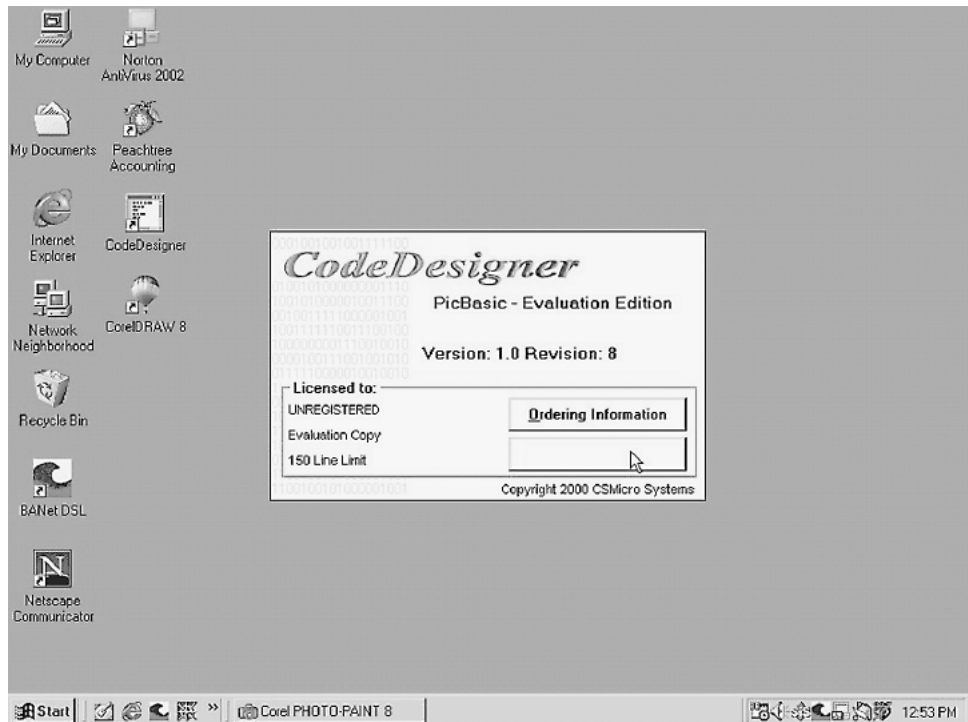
My Computer

Norton AntiVirus 2002

My Documents

Peachtree Accounting

Internet Explorer

CodeDesigner

Network Neighborhood

CorelDRAW 8

Recycle Bin

BANet DSL

Netscape Communicator

CodeDesigner

PicBasic - Evaluation Edition

Version: 1.0 Revision: 8

Licensed to:

UNREGISTERED

Evaluation Copy

150 Line Limit

Ordering Information

Copyright 2000 CSMicro Systems

Start

Corel PHOTO-PAINT 8

12:53 PM